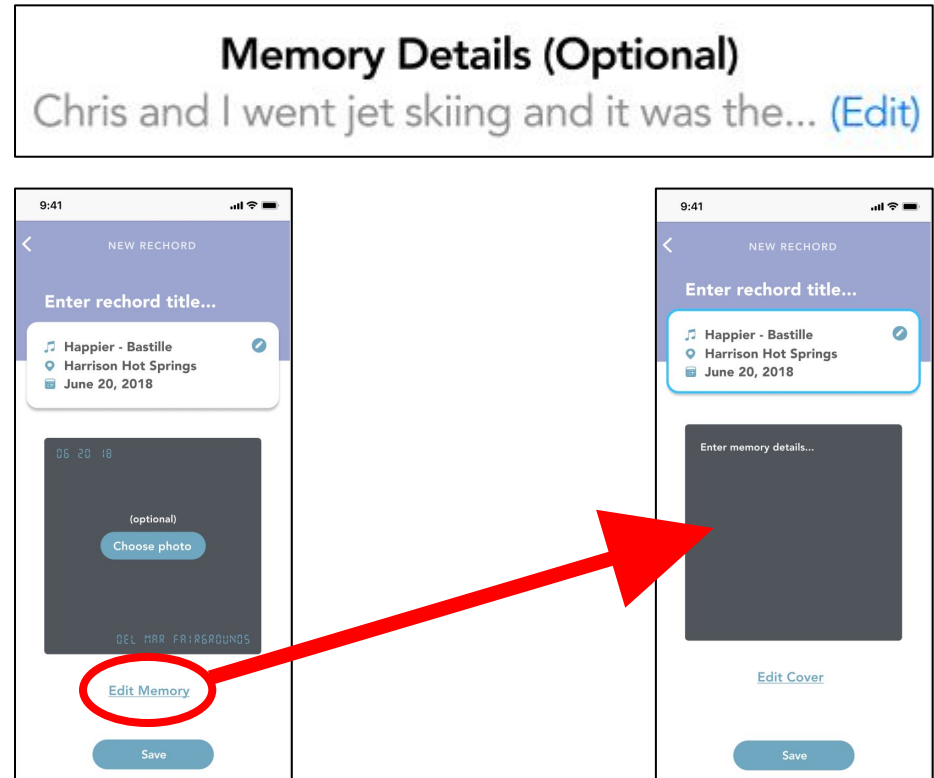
Memory Details (Optional)
Chris and I went jet skiing and it was the... (Edit)

9:41

NEW RECHORD

Enter rechord title...

Happier - Bastille
Harrison Hot Springs
June 20, 2018

06 20 18

(optional)

Choose photo

DEL MAR FAIRGROUNDS

Edit Memory

Save

9:41

NEW RECHORD

Enter rechord title...

Happier - Bastille
Harrison Hot Springs
June 20, 2018

Enter memory details...

Edit Cover

Save